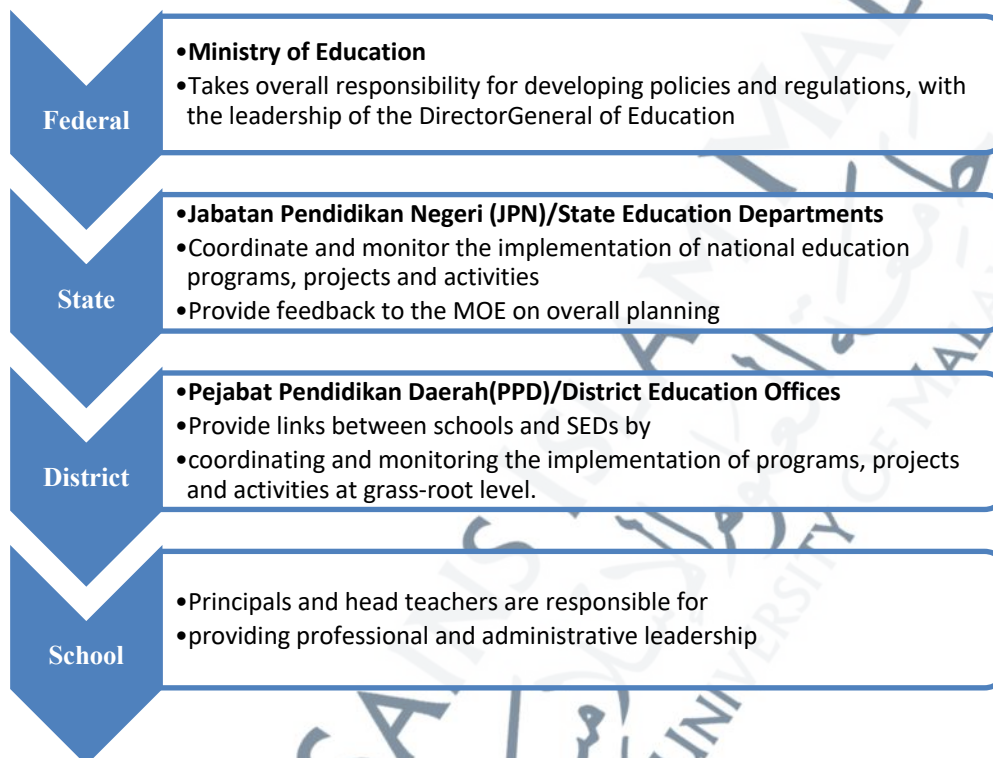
Federal

•**Ministry of Education**
•Takes overall responsibility for developing policies and regulations, with the leadership of the DirectorGeneral of Education

State

•**Jabatan Pendidikan Negeri (JPN)/State Education Departments**
•Coordinate and monitor the implementation of national education programs, projects and activities
•Provide feedback to the MOE on overall planning

District

•**Pejabat Pendidikan Daerah(PPD)/District Education Offices**
•Provide links between schools and SEDs by
•coordinating and monitoring the implementation of programs, projects and activities at grass-root level.

School

•Principals and head teachers are responsible for
•providing professional and administrative leadership